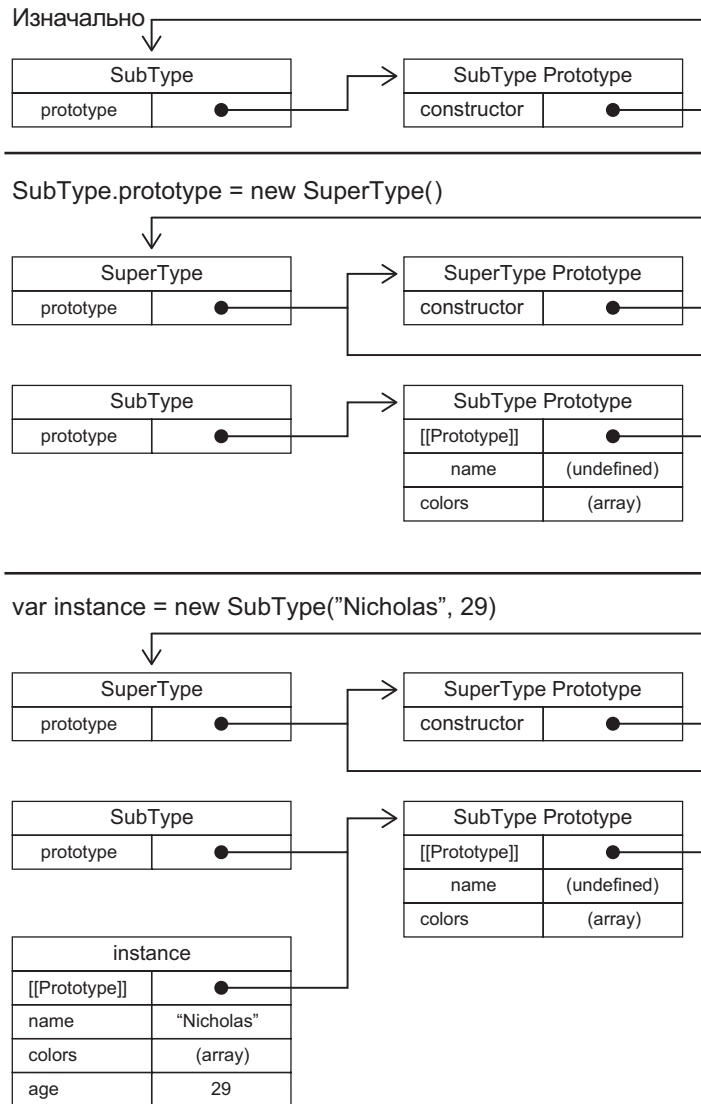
Изначально

| SubType | |
|---|---|
| prototype | |

| SubType Prototype | |
|---|---|
| constructor | |

SubType.prototype = new SuperType()

| SuperType | |
|---|---|
| prototype | |

| SuperType Prototype | |
|---|---|
| constructor | |

| SubType | |
|---|---|
| prototype | |

| SubType Prototype | |
|---|---|
| [[Prototype]] | |
| name | (undefined) |
| colors | (array) |

var instance = new SubType("Nicholas", 29)

| SuperType | |
|---|---|
| prototype | |

| SuperType Prototype | |
|---|---|
| constructor | |

| SubType | |
|---|---|
| prototype | |

| SubType Prototype | |
|---|---|
| [[Prototype]] | |
| name | (undefined) |
| colors | (array) |

| instance | |
|---|---|
| [[Prototype]] | |
| name | "Nicholas" |
| colors | (array) |
| age | 29 |